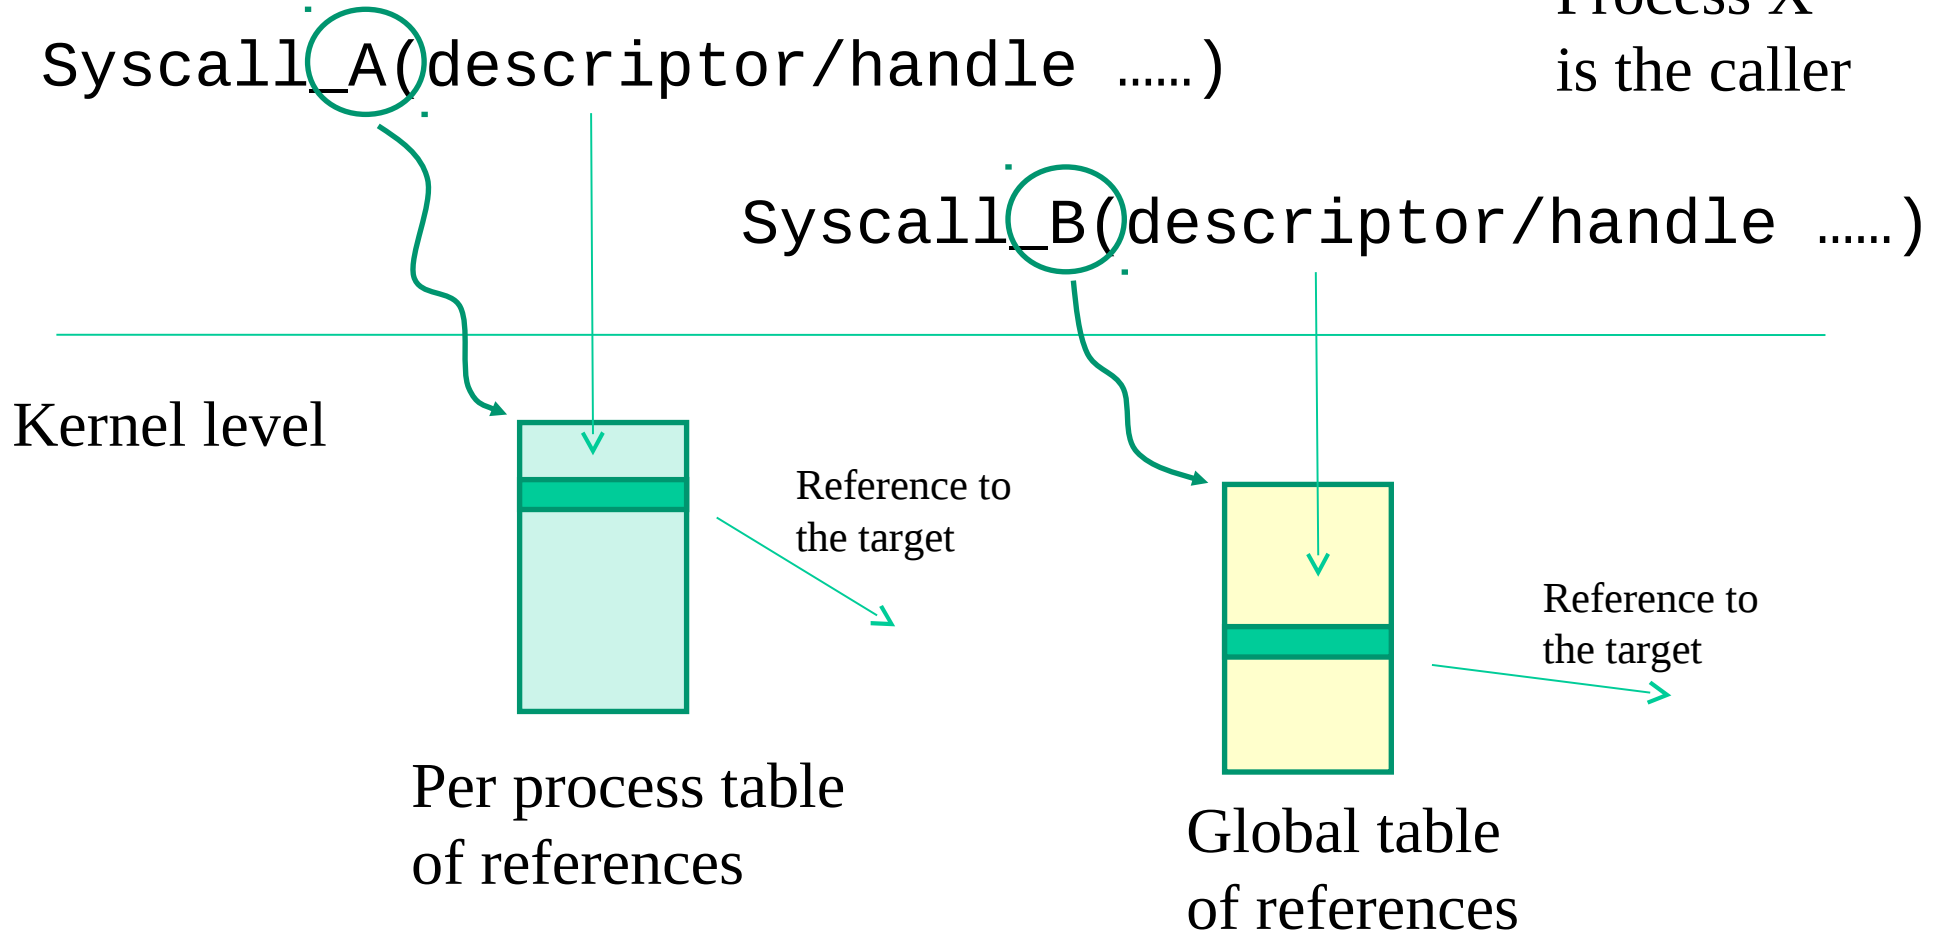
Syscall_A(descriptor/handle ......)

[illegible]
is the caller

Syscall_B(descriptor/handle ......)

Kernel level

Reference to the target

Reference to the target

Per process table of references

Global table of references